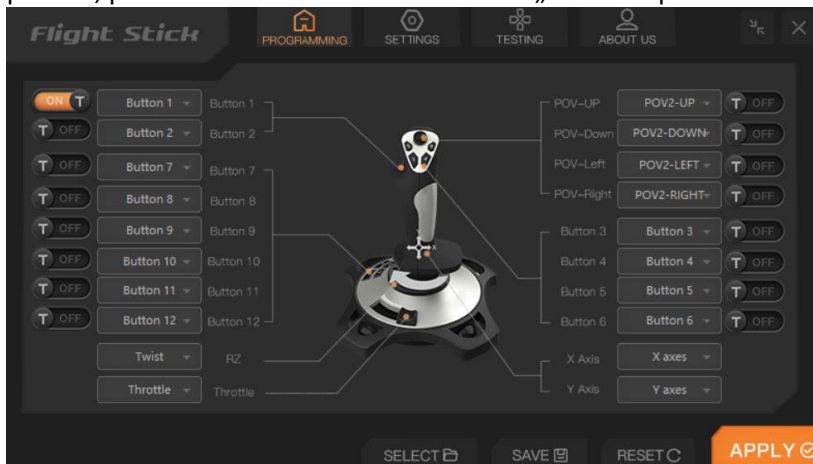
Flight Stick

PROGRAMMING

SETTINGS

TESTING

ABOUT US

ON T

Button 1

Button 1

T OFF

Button 2

Button 2

T OFF

Button 7

Button 7

T OFF

Button 8

Button 8

T OFF

Button 9

Button 9

T OFF

Button 10

Button 10

T OFF

Button 11

Button 11

T OFF

Button 12

Button 12

Twist

RZ

Throttle

Throttle

POV-UP

POV2-UP

T OFF

POV-Down

POV2-DOWN

T OFF

POV-Left

POV2-LEFT

T OFF

POV-Right

POV2-RIGHT

T OFF

Button 3

Button 3

T OFF

Button 4

Button 4

T OFF

Button 5

Button 5

T OFF

Button 6

Button 6

T OFF

X Axis

X axes

Y Axis

Y axes

SELECT

SAVE

RESET

APPLY